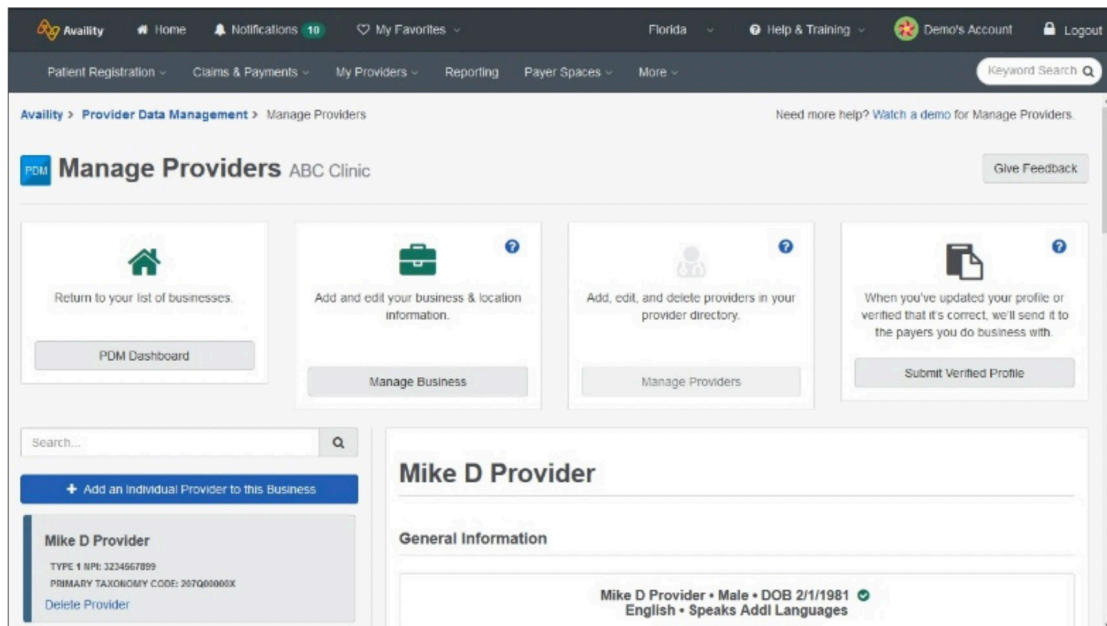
Availity  Home  Notifications 10  My Favorites  Florida  Help & Training  Demo's Account  Logout

Patient Registration  Claims & Payments  My Providers  Reporting  Payer Spaces  More  Keyword Search

Availity > Provider Data Management > Manage Providers

Need more help? Watch a demo for Manage Providers.

PDM Manage Providers ABC Clinic

Give Feedback

Return to your list of businesses.

PDM Dashboard

Add and edit your business & location information.

Manage Business

Add, edit, and delete providers in your provider directory.

Manage Providers

When you've updated your profile or verified that it's correct, we'll send it to the payers you do business with.

Submit Verified Profile

Search...

+ Add an Individual Provider to this Business

Mike D Provider

TYPE 1 NPI: 3234567899

PRIMARY TAXONOMY CODE: 207Q00000X

Delete Provider

Mike D Provider

General Information

Mike D Provider • Male • DOB 2/1/1981
English • Speaks Addl Languages